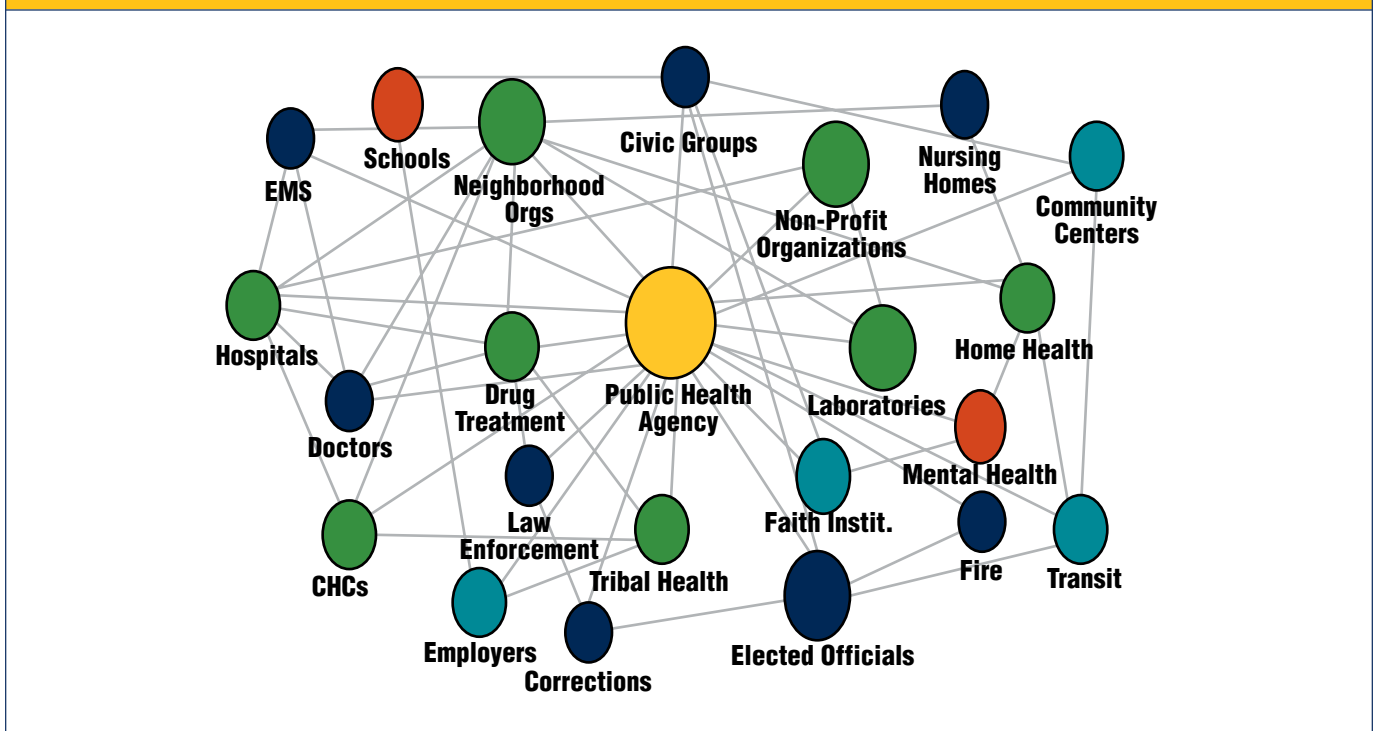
Civic Groups

Schools

EMS

Neighborhood Orgs

Nursing Homes

Community Centers

Non-Profit Organizations

Hospitals

Home Health

Drug Treatment

Public Health Agency

Laboratories

Doctors

Mental Health

Law Enforcement

Faith Instit.

CHCs

Tribal Health

Fire

Transit

Employers

Elected Officials

Corrections